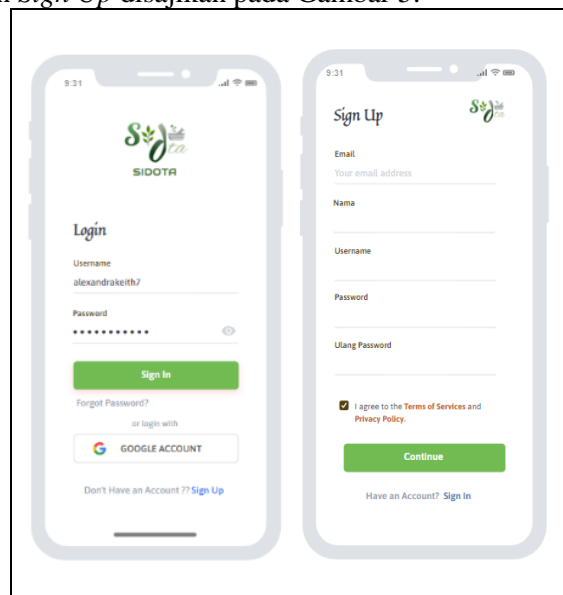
Sign Up disajikan pada Gambar 3.

9:31

SIDOTA

Login

Username
alexandrakeith7

Password
•••••••••••

Sign In

Forgot Password?

or login with

GOOGLE ACCOUNT

Don't Have an Account ?? Sign Up

9:31

Sign Up

Email
Your email address

Nama

Username

Password

Ulang Password

I agree to the Terms of Services and Privacy Policy.

Continue

Have an Account? Sign In